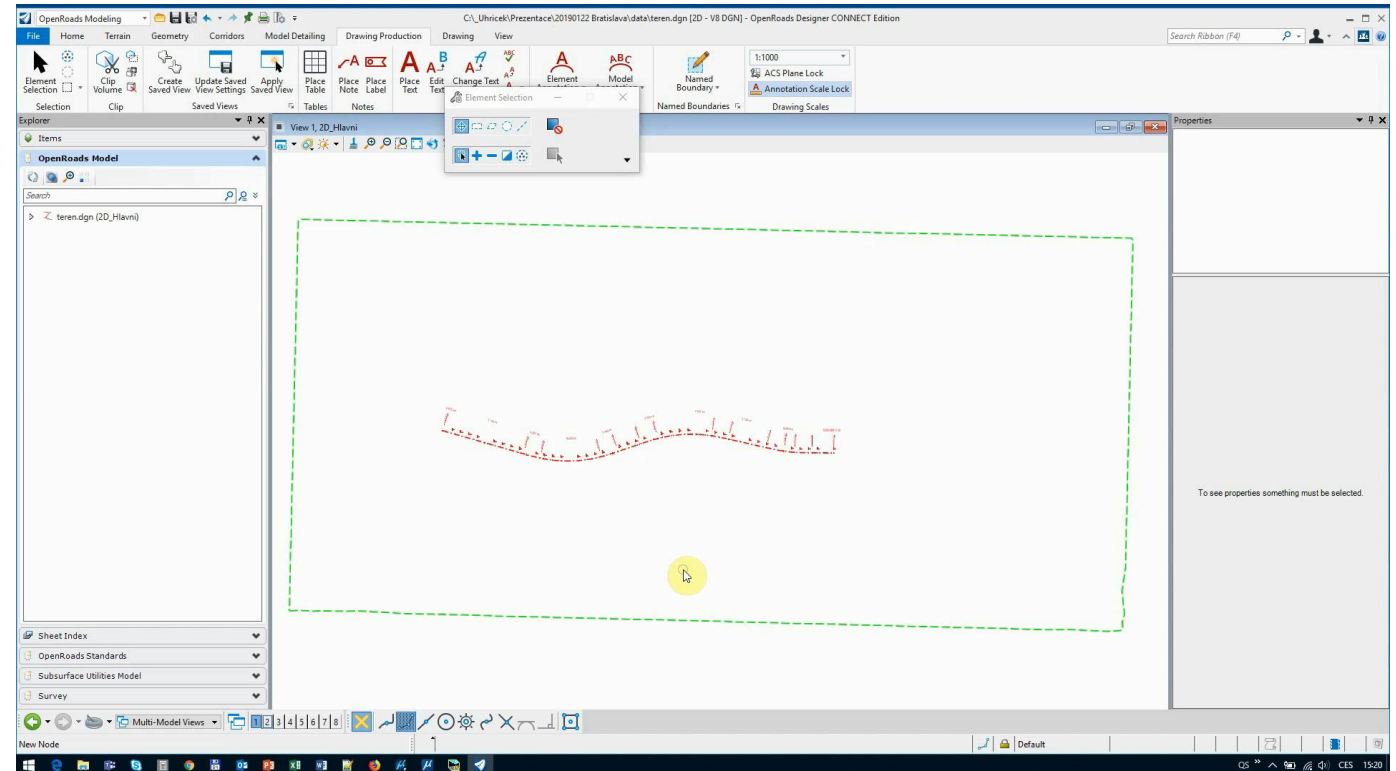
OpenRoads Modeling

C:\_Uhricek\Prezentace\20190122 Bratislava\data\teren.dgn [2D - V8 DGN] - OpenRoads Designer CONNECT Edition

Search Ribbon (F4)

File Home Terrain Geometry Corridors Model Detailing Drawing Production Drawing View

Element Selection
Selection
Clip Volume
Clip
Create Saved View
Update Saved View Settings
Apply Saved View
Saved Views
Place Table
Tables
Place Note
Place Label
Notes
Place Text
Edit Text
Change Text
Element Annotation
Model Annotation
Named Boundary
Named Boundaries
1:1000
ACS Plane Lock
Annotation Scale Lock
Drawing Scales

Element Selection

Explorer
Items
OpenRoads Model
Search
teren.dgn (2D_Hlavni)

View 1, 2D_Hlavni

Properties
To see properties something must be selected.

Sheet Index
OpenRoads Standards
Subsurface Utilities Model
Survey

Multi-Model Views
1 2 3 4 5 6 7 8

New Node

Default

CES 15:20